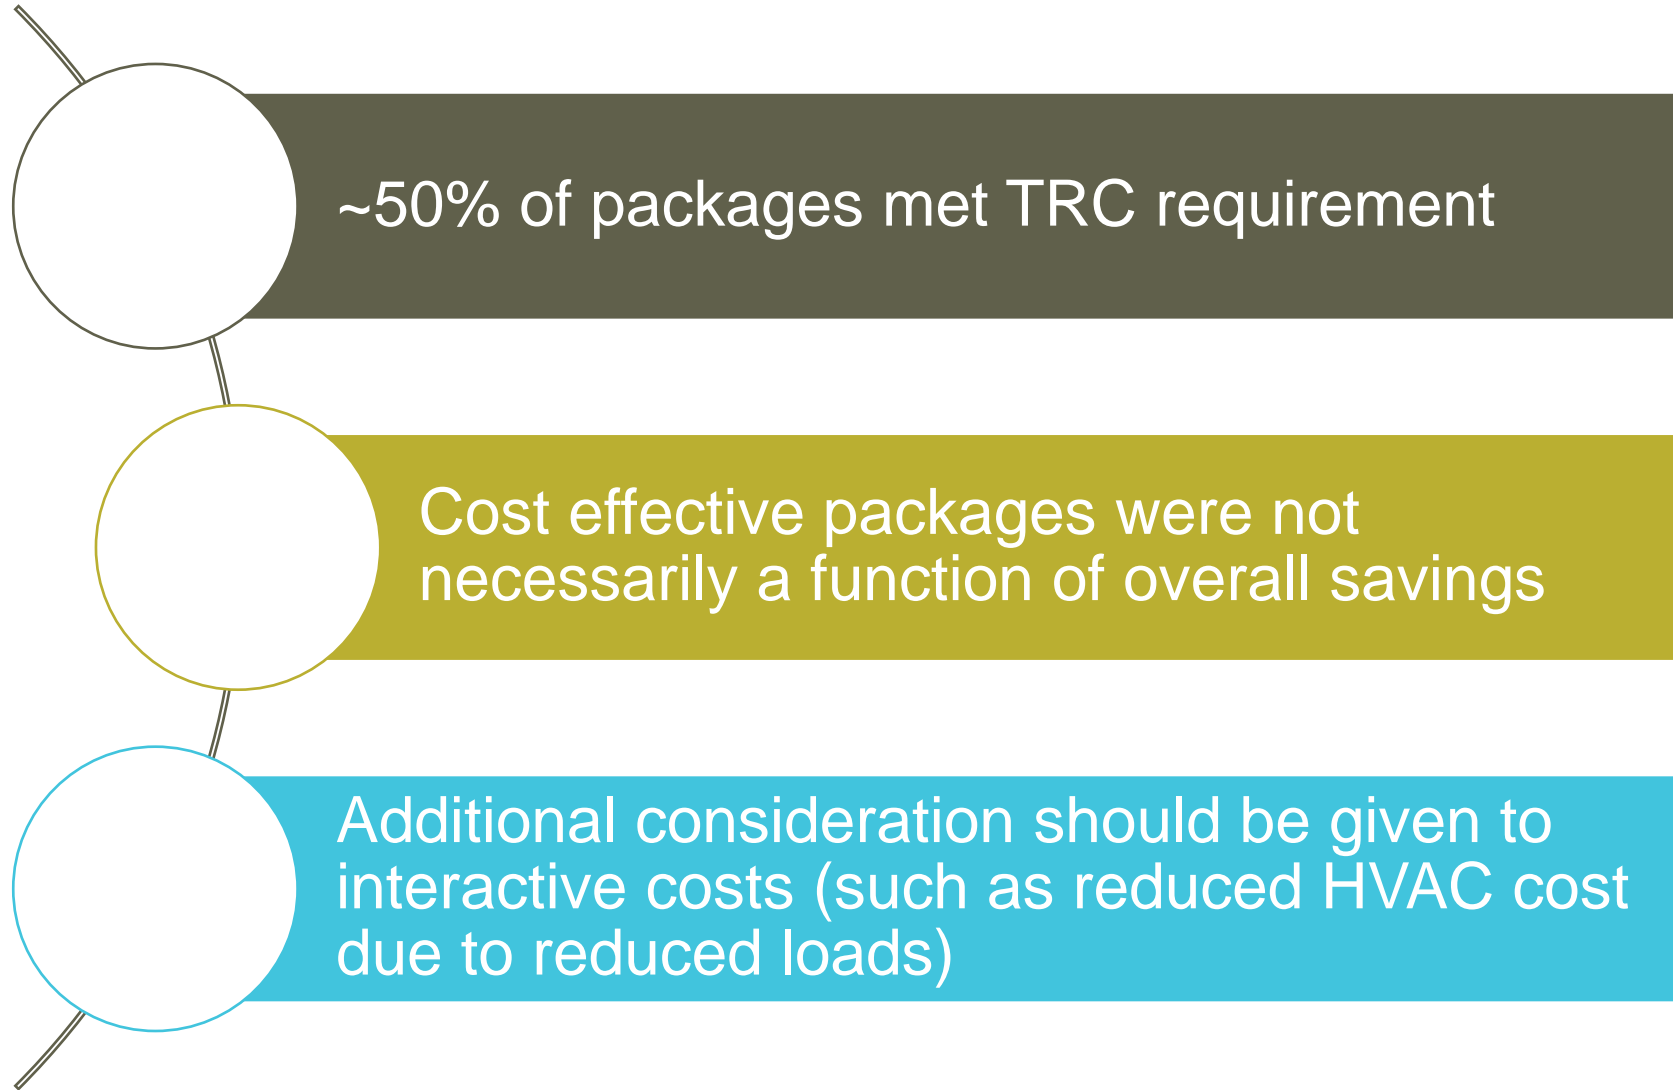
~50% of packages met TRC requirement

Cost effective packages were not necessarily a function of overall savings

Additional consideration should be given to interactive costs (such as reduced HVAC cost due to reduced loads)